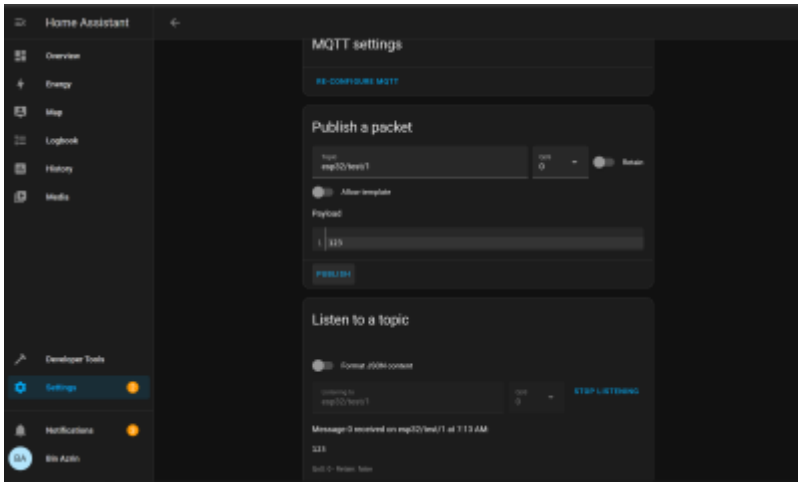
Home Assistant

Overview

Energy

Map

Logbook

History

Media

Developer Tools

Settings

Notifications

GA

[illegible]

MQTT settings

RE-CONFIGURE MQTT

Publish a packet

Topic
esp32/test/1

QoS
0

Retain

Allow template

Payload

1 123

PUBLISH

Listen to a topic

Format JSON content

Listening to
esp32/test/1

QoS
0

STOP LISTENING

Message 0 received on esp32/test/1 at 7:13 AM

123

QoS: 0 - Retain: false